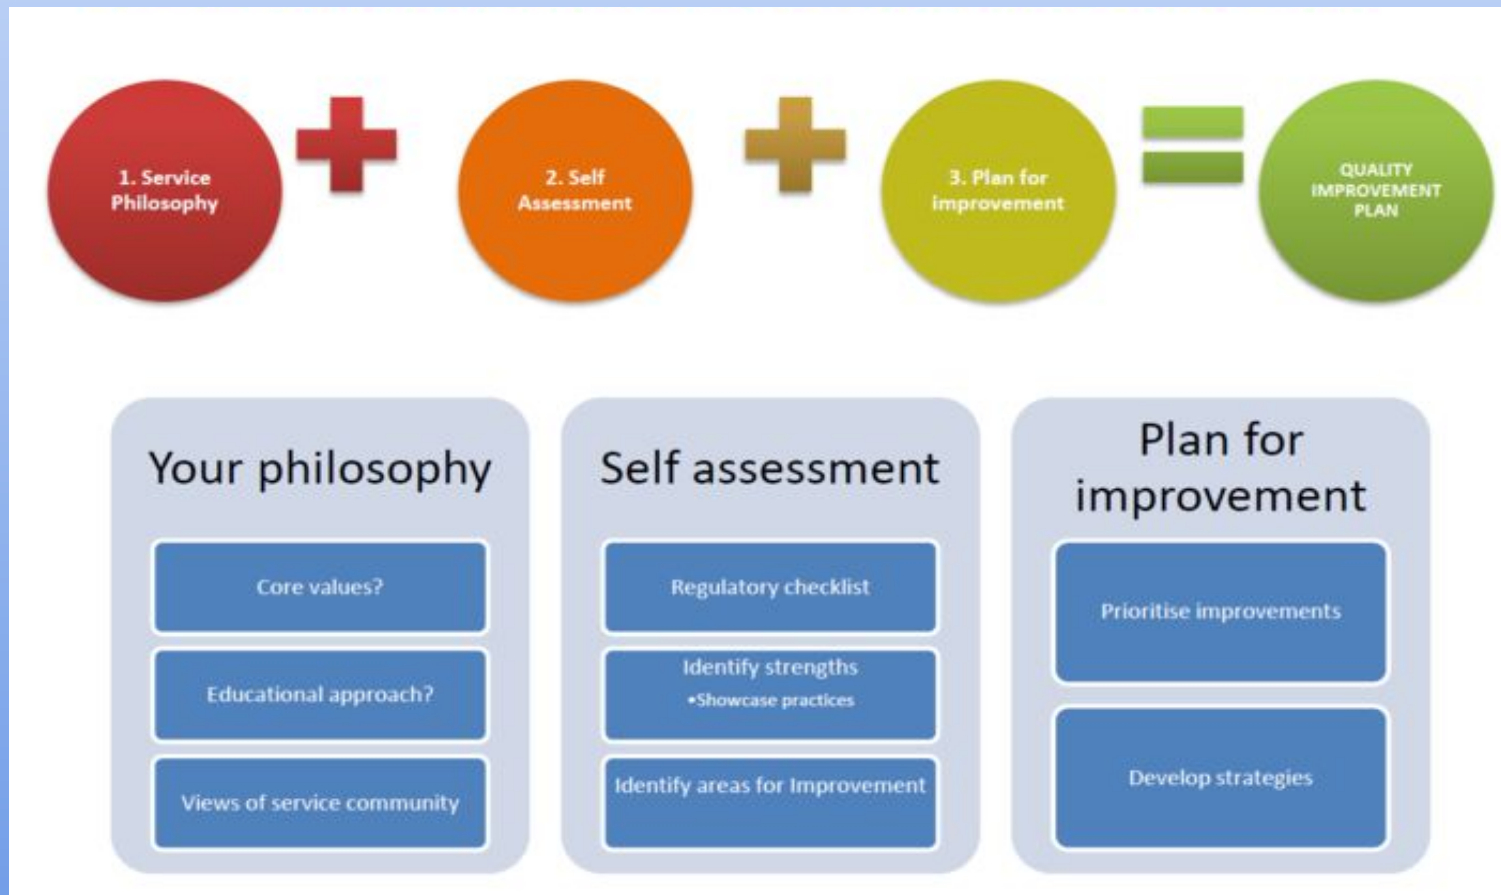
1. Service Philosophy

2. Self Assessment

3. Plan for improvement

QUALITY IMPROVEMENT PLAN

Your philosophy

Core values?

Educational approach?

Views of service community

Self assessment

Regulatory checklist

Identify strengths
•Showcase practices

Identify areas for Improvement

Plan for improvement

Prioritise improvements

Develop strategies